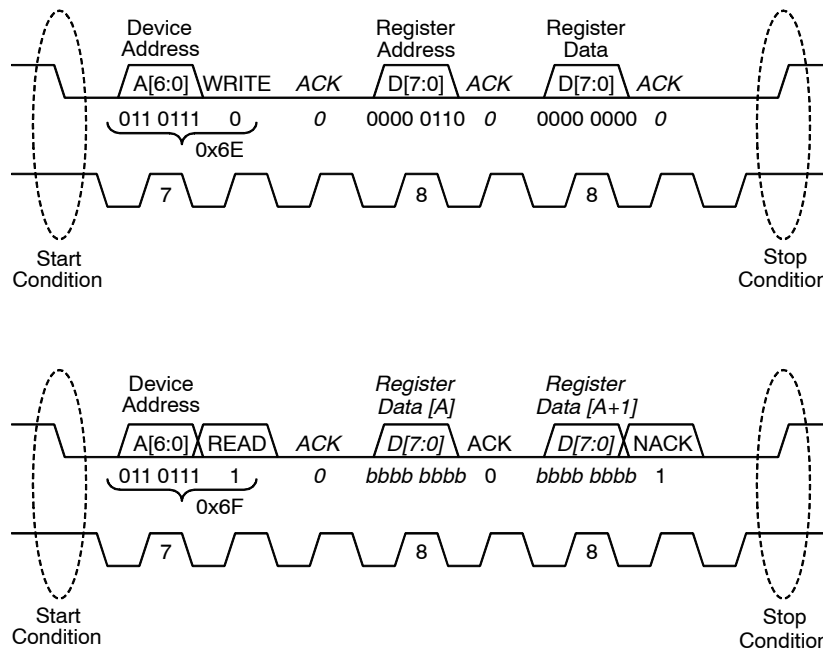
Device Address

A[6:0] WRITE ACK

011 0111 0

0x6E

0

Register Address

D[7:0] ACK

0000 0110 0

Register Data

D[7:0] ACK

0000 0000 0

7

8

8

Start Condition

Stop Condition

Device Address

A[6:0] READ ACK

011 0111 1

0x6F

0

Register Data [A]

D[7:0] ACK

bbbb bbbb 0

Register Data [A+1]

D[7:0] NACK

bbbb bbbb 1

7

8

8

Start Condition

Stop Condition